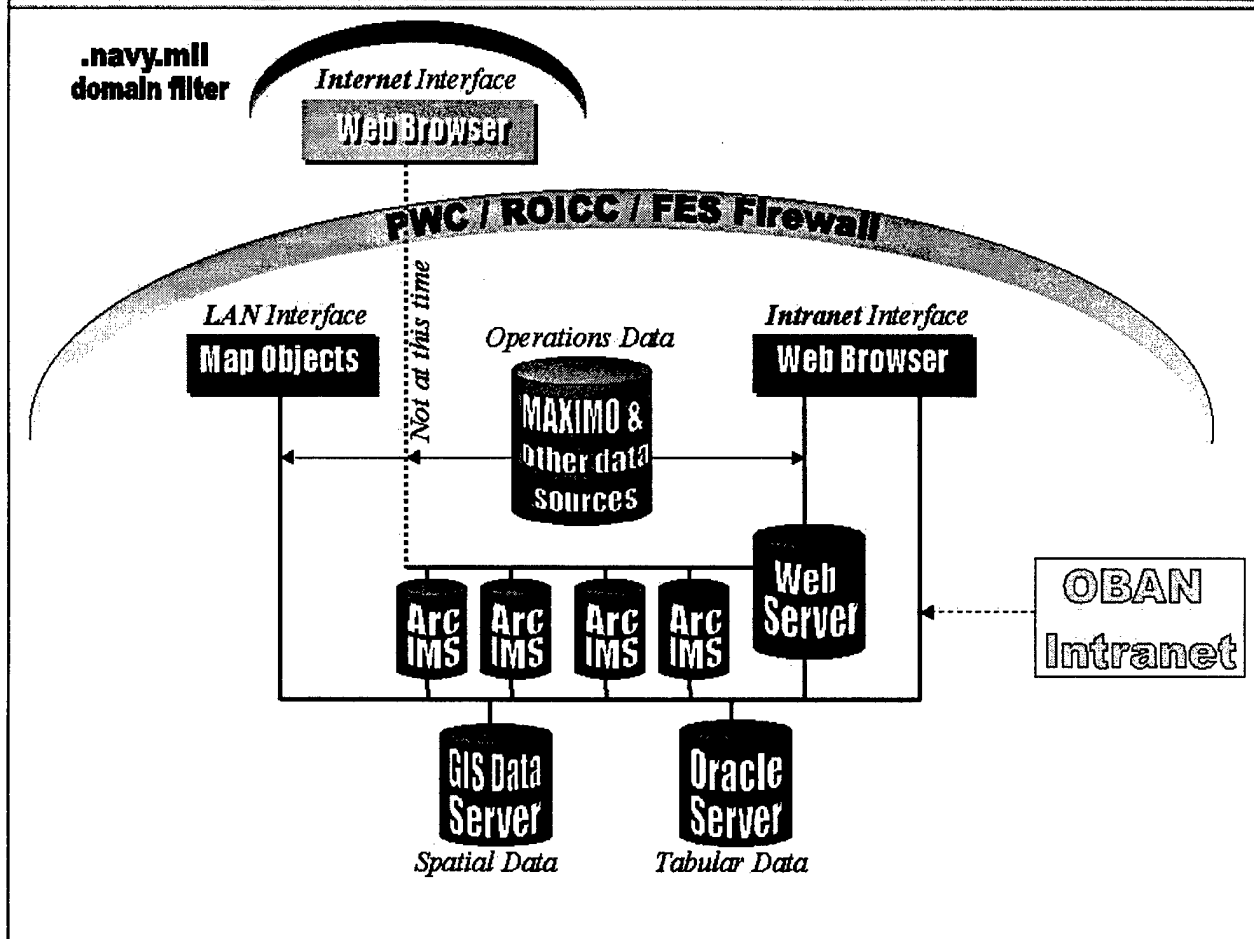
.navy.mil domain filter

Internet Interface

Web Browser

PWC / ROICC / FES Firewall

Not at this time

LAN Interface

Map Objects

Operations Data

MAXIMO & other data sources

Intranet Interface

Web Browser

Web Server

OBAN Intranet

Arc IMS

Arc IMS

Arc IMS

Arc IMS

GIS Data Server

Spatial Data

Oracle Server

Tabular Data